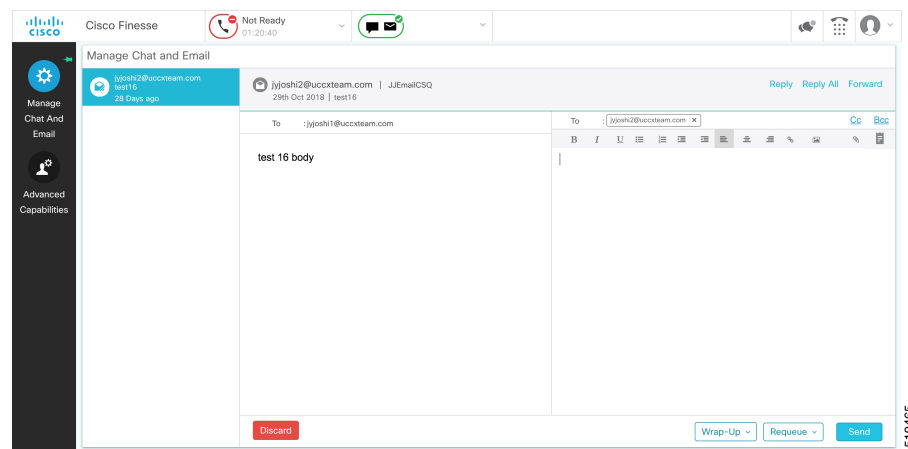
CISCO Cisco Finesse

Not Ready
01:20:40

Manage Chat And Email

Advanced Capabilities

Manage Chat and Email

jyjoshi2@uccxteam.com
test16
28 Days ago

jyjoshi2@uccxteam.com | JJEmailCSQ
29th Oct 2018 | test16

Reply Reply All Forward

To : jyjoshi1@uccxteam.com

test 16 body

To : jyjoshi2@uccxteam.com ×

Cc Bcc

B I U

Discard

Wrap-Up

Requeue

Send

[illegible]